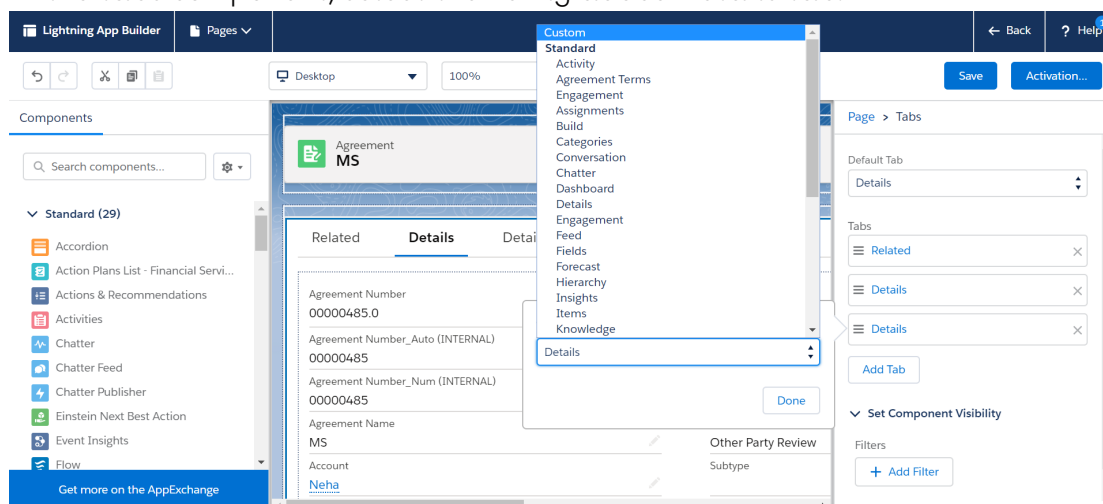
Lightning App Builder
Pages
Back
Help
Desktop
100%
Save
Activation...

Custom
Standard
Activity
Agreement Terms
Engagement
Assignments
Build
Categories
Conversation
Chatter
Dashboard
Details
Engagement
Feed
Fields
Forecast
Hierarchy
Insights
Items
Knowledge
Details
Done

Components
Search components...
Standard (29)
Accordion
Action Plans List - Financial Servi...
Actions & Recommendations
Activities
Chatter
Chatter Feed
Chatter Publisher
Einstein Next Best Action
Event Insights
Flow
Get more on the AppExchange

Agreement
MS
Related
Details
Detai
Agreement Number
00000485.0
Agreement Number_Auto (INTERNAL)
00000485
Agreement Number_Num (INTERNAL)
00000485
Agreement Name
MS
Account
Neha
Other Party Review
Subtype

Page > Tabs
Default Tab
Details
Tabs
Related
Details
Details
Add Tab
Set Component Visibility
Filters
Add Filter